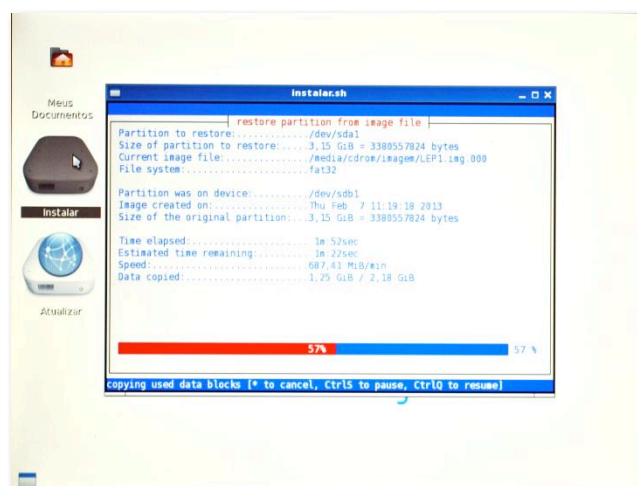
Meus Documentos

Instalar

Atualizar

instalar.sh

restore partition from image file

Partition to restore:.............../dev/sda1
Size of partition to restore:.....3,15 GiB = 3380557824 bytes
Current image file:................/media/cdrom/imagem/LEP1.img.000
File system:.......................fat32

Partition was on device:........../dev/sdb1
Image created on:..................Thu Feb  7 11:19:18 2013
Size of the original partition:...3,15 GiB = 3380557824 bytes

Time elapsed:......................1m:52sec
Estimated time remaining:..........1m:22sec
Speed:.............................687,41 MiB/min
Data copied:.......................1,25 GiB / 2,18 GiB

57%

57 %

copying used data blocks [* to cancel, CtrlS to pause, CtrlQ to resume]